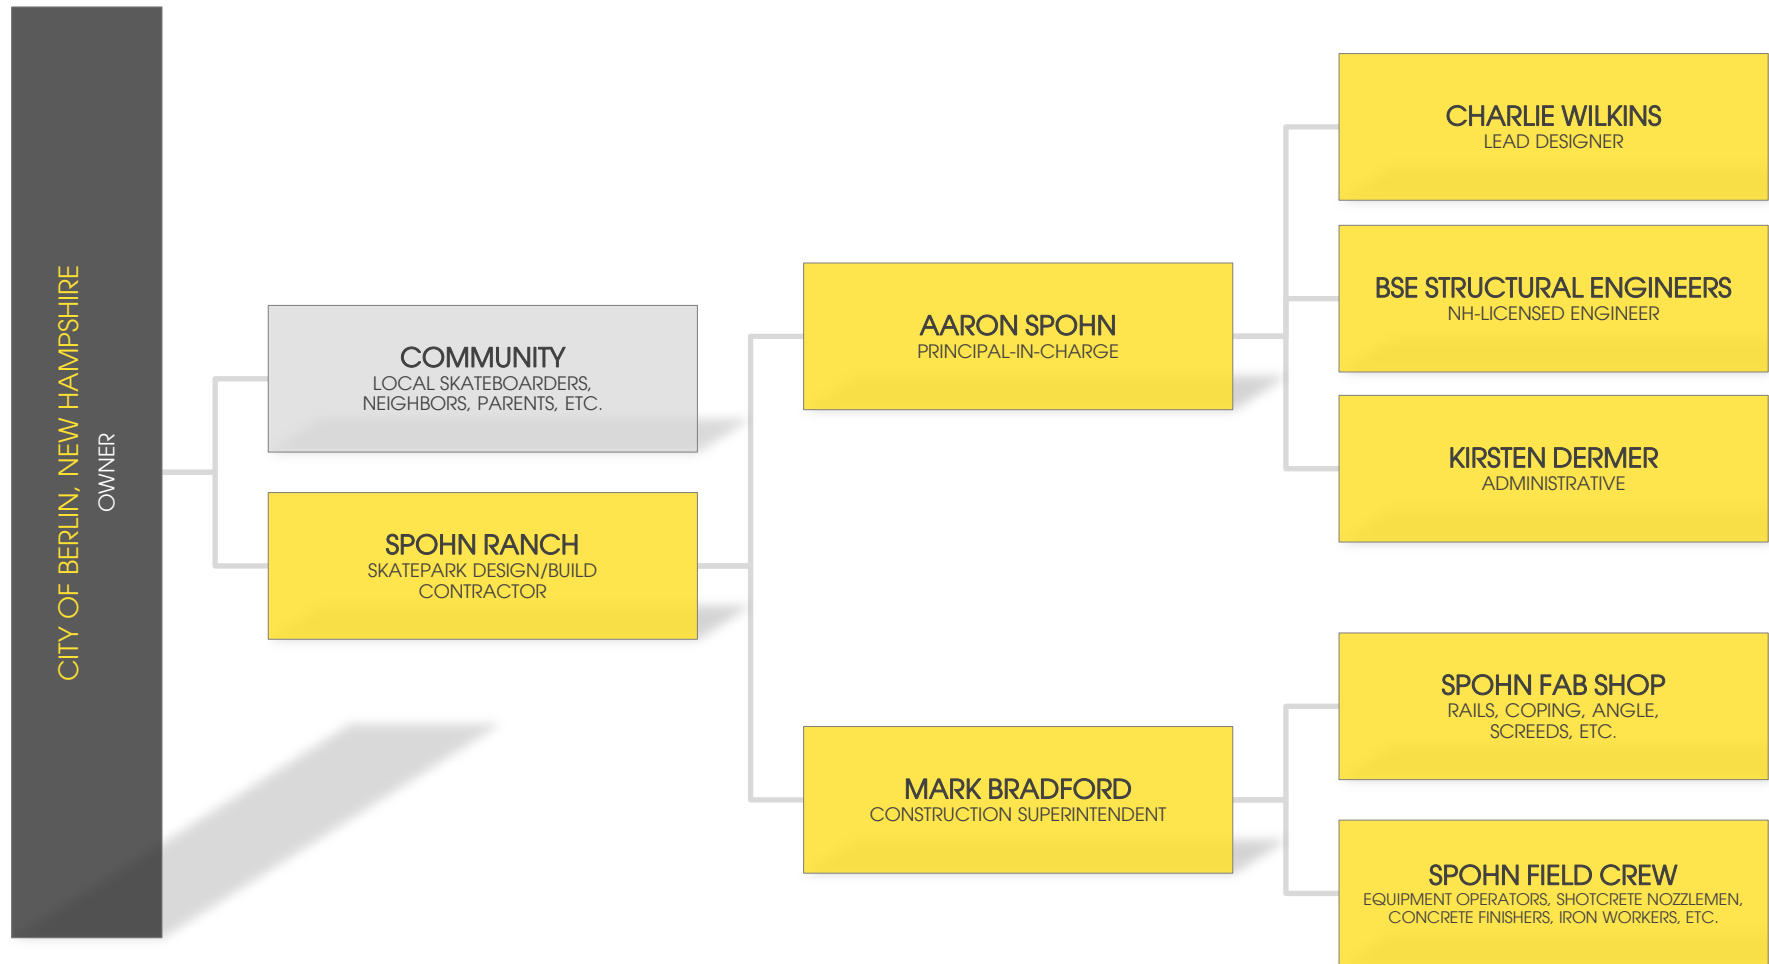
CITY OF BERLIN, NEW HAMPSHIRE
OWNER

COMMUNITY
LOCAL SKATEBOARDERS, NEIGHBORS, PARENTS, ETC.

SPOHN RANCH
SKATEPARK DESIGN/BUILD CONTRACTOR

AARON SPOHN
PRINCIPAL-IN-CHARGE

MARK BRADFORD
CONSTRUCTION SUPERINTENDENT

CHARLIE WILKINS
LEAD DESIGNER

BSE STRUCTURAL ENGINEERS
NH-LICENSED ENGINEER

KIRSTEN DERMER
ADMINISTRATIVE

SPOHN FAB SHOP
RAILS, COPING, ANGLE, SCREEDS, ETC.

SPOHN FIELD CREW
EQUIPMENT OPERATORS, SHOTCRETE NOZZLEMEN, CONCRETE FINISHERS, IRON WORKERS, ETC.